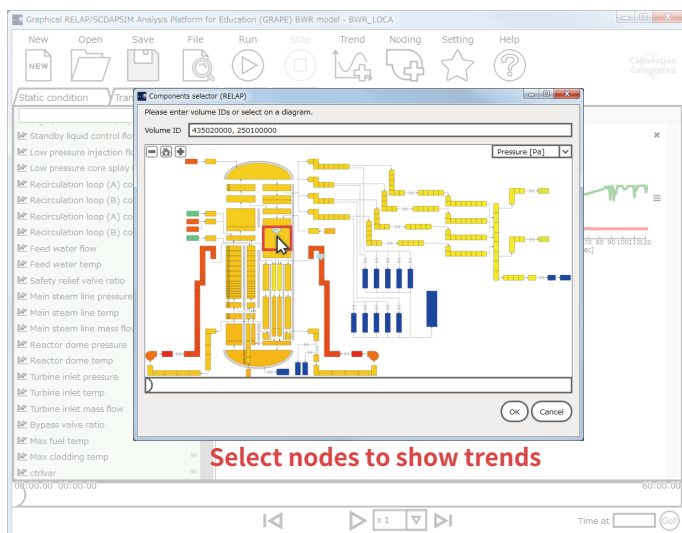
Graphical RELAP/SCDAPSIM Analysis Platform for Education (GRAPE) BWR model - BWR_LOCA

New Open Save File Run Stop Trend Noding Setting Help

NEW

Calculation Completed

Static condition Tran

Standby liquid control flo
Low pressure injection flo
Low pressure core splay
Recirculation loop (A) co
Recirculation loop (B) co
Recirculation loop (A) co
Recirculation loop (B) co
Feed water flow
Feed water temp
Safety relief valve ratio
Main steam line pressure
Main steam line temp
Main steam line mass flow
Reactor dome pressure
Reactor dome temp
Turbine inlet pressure
Turbine inlet temp
Turbine inlet mass flow
Bypass valve ratio
Max fuel temp
Max cladding temp
ctrlvar

Components selector (RELAP)

Please enter volume IDs or select on a diagram.

Volume ID 435020000, 250100000

Pressure [Pa]

OK Cancel

70 80 90 100 110 120
ec]

Select nodes to show trends

00:00:00 00:00:00

60:00:00

x 1

Time at

Go!!